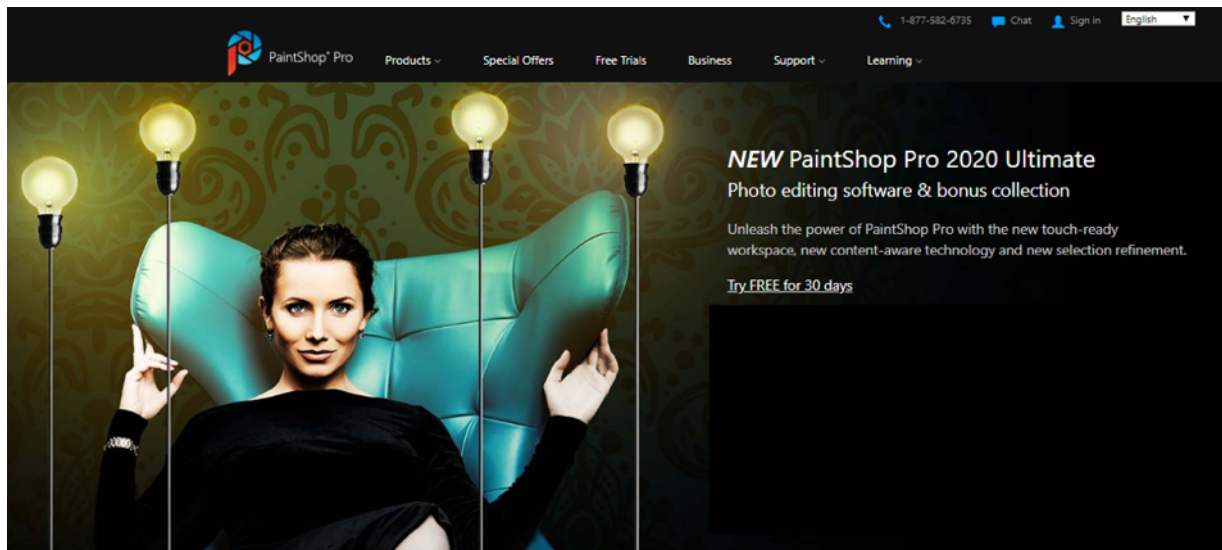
1-877-582-6735 Chat Sign in English

PaintShop® Pro Products Special Offers Free Trials Business Support Learning

NEW PaintShop Pro 2020 Ultimate
Photo editing software & bonus collection

Unleash the power of PaintShop Pro with the new touch-ready workspace, new content-aware technology and new selection refinement.

Try FREE for 30 days